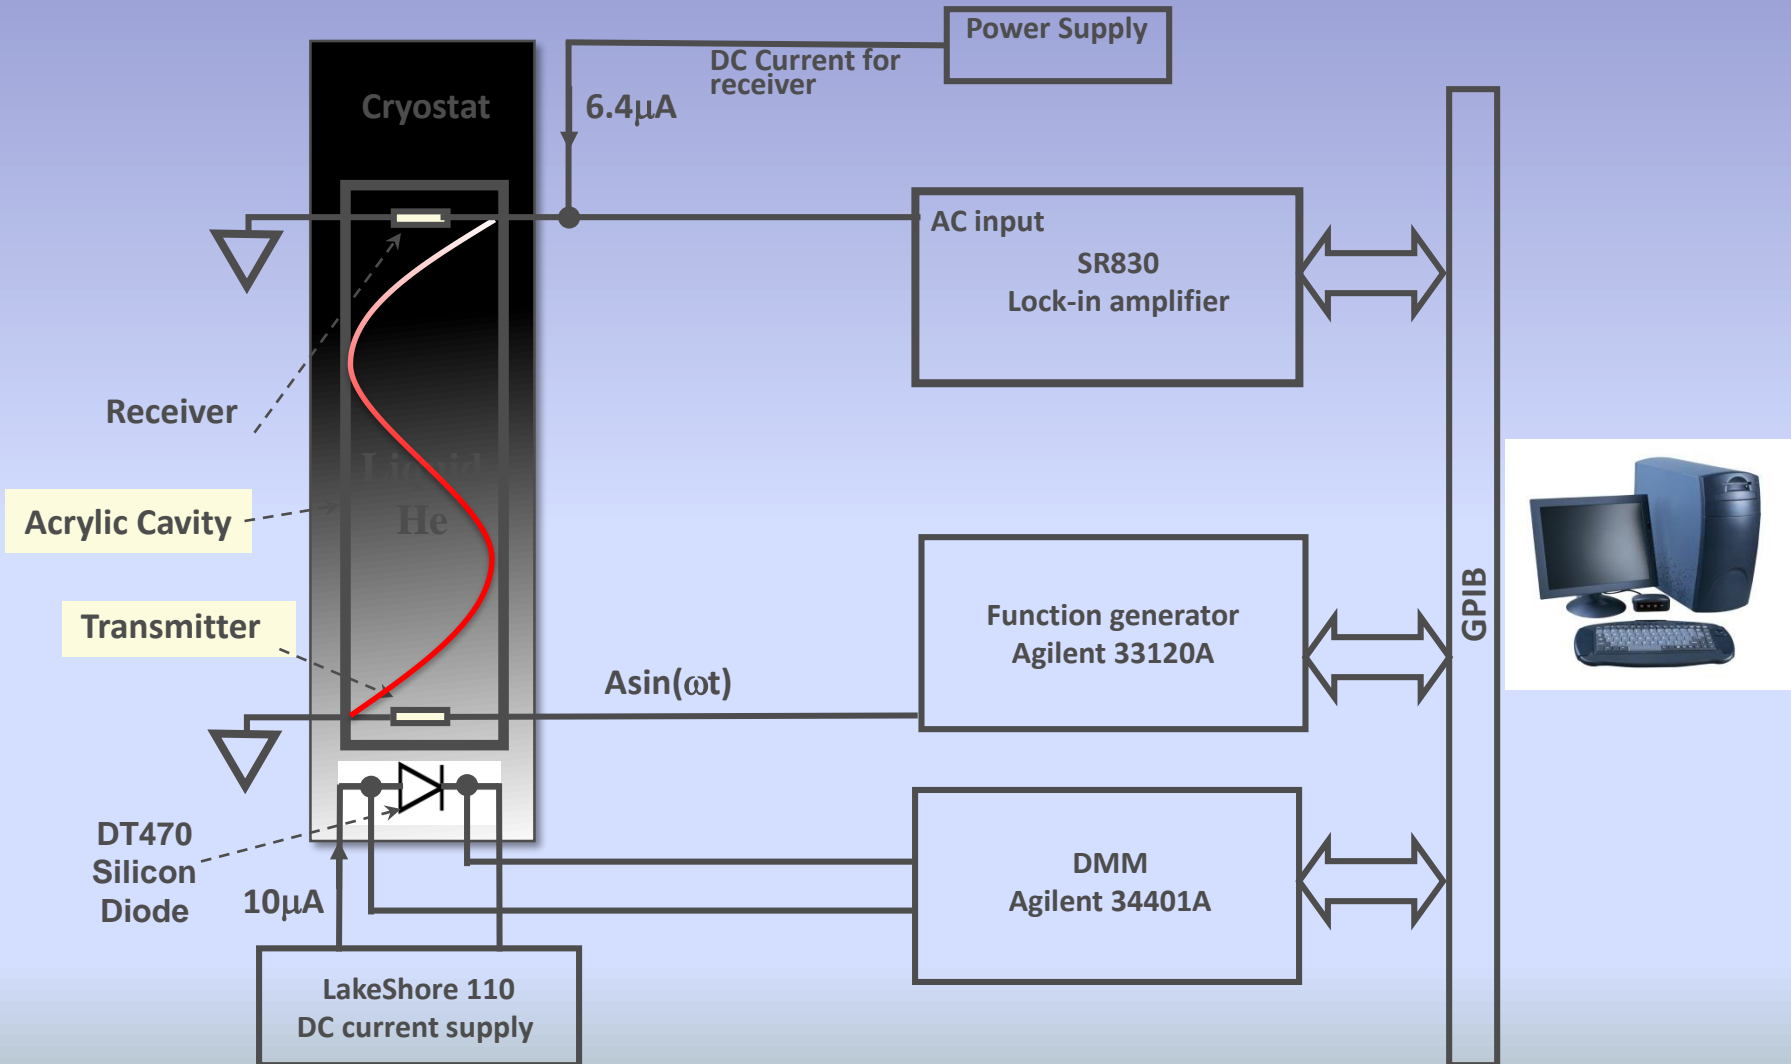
Power Supply

DC Current for receiver

6.4μA

Cryostat

AC input

SR830
Lock-in amplifier

Receiver

Liquid He

Acrylic Cavity

GPIB

Function generator
Agilent 33120A

Transmitter

Asin(ωt)

DT470 Silicon Diode

10μA

DMM
Agilent 34401A

LakeShore 110
DC current supply